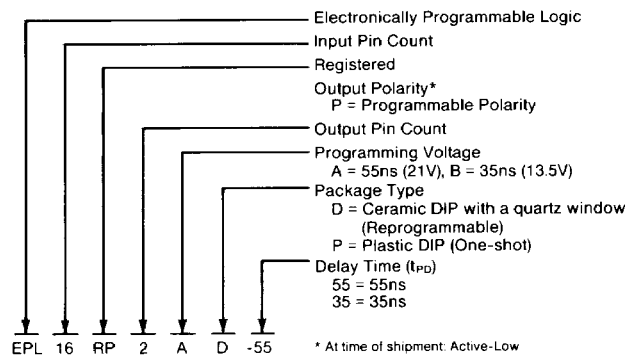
Electronically Programmable Logic

Input Pin Count

Registered

Output Polarity*
P = Programmable Polarity

Output Pin Count

Programming Voltage
A = 55ns (21V), B = 35ns (13.5V)

Package Type
D = Ceramic DIP with a quartz window (Reprogrammable)
P = Plastic DIP (One-shot)

Delay Time ($t_{PD}$)
55 = 55ns
35 = 35ns

EPL 16 RP 2 A D -55

* At time of shipment: Active-Low